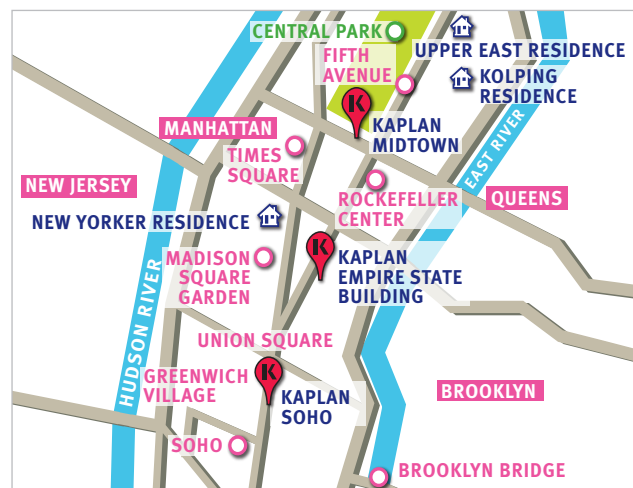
CENTRAL PARK
UPPER EAST RESIDENCE
FIFTH AVENUE
KOLPING RESIDENCE
MANHATTAN
K
KAPLAN MIDTOWN
EAST RIVER
TIMES SQUARE
NEW JERSEY
ROCKEFELLER CENTER
QUEENS
NEW YORKER RESIDENCE
MADISON SQUARE GARDEN
K
KAPLAN EMPIRE STATE BUILDING
HUDSON RIVER
UNION SQUARE
GREENWICH VILLAGE
K
KAPLAN SOHO
BROOKLYN
SOHO
BROOKLYN BRIDGE